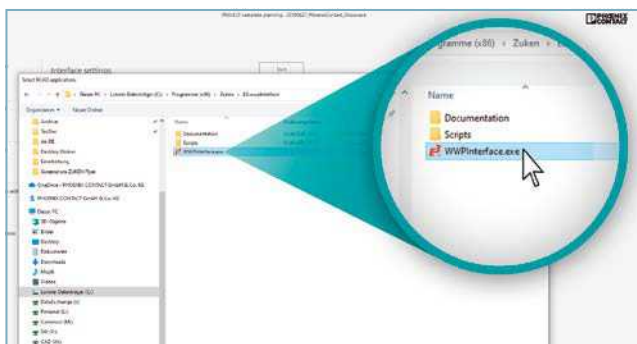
Interface settings

Select WAS application

Organisieren ▾ Neuer Ordner

Documentation
Scripts
WWPInterface.exe

Dieser PC
Downloads
Musik
Videos

grammme (x86) › Zuken ›

Name

Documentation
Scripts
WWPInterface.exe

PHOENIX CONTACT